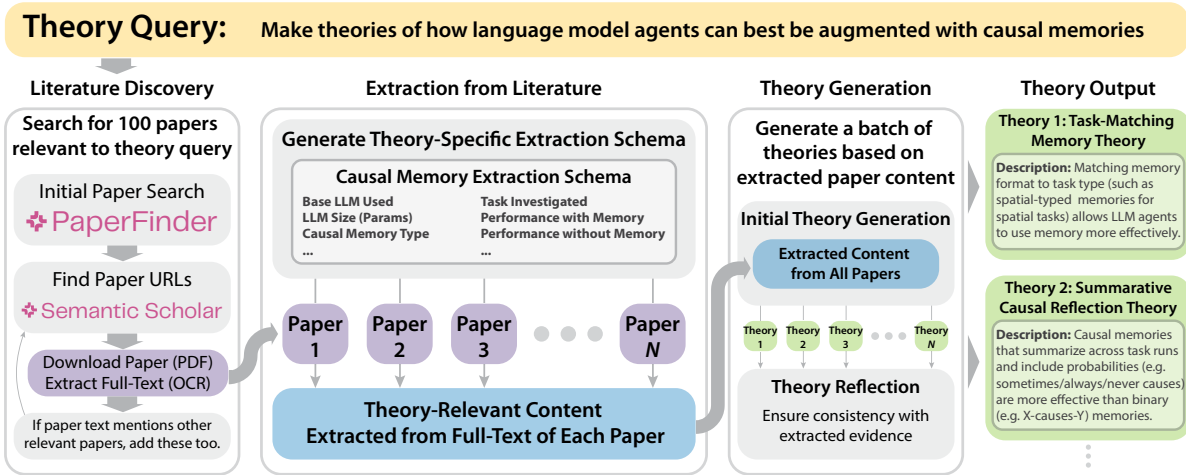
Theory Query: Make theories of how language model agents can best be augmented with causal memories

Literature Discovery

Search for 100 papers relevant to theory query

Initial Paper Search
PaperFinder

Find Paper URLs
Semantic Scholar

Download Paper (PDF)
Extract Full-Text (OCR)

If paper text mentions other relevant papers, add these too.

Extraction from Literature

Generate Theory-Specific Extraction Schema

Causal Memory Extraction Schema

Base LLM Used
LLM Size (Params)
Causal Memory Type
...

Task Investigated
Performance with Memory
Performance without Memory
...

Paper 1
Paper 2
Paper 3
Paper $N$

Theory-Relevant Content Extracted from Full-Text of Each Paper

Theory Generation

Generate a batch of theories based on extracted paper content

Initial Theory Generation

Extracted Content from All Papers

Theory 1
Theory 2
Theory 3
Theory $N$

Theory Reflection

Ensure consistency with extracted evidence

Theory Output

Theory 1: Task-Matching Memory Theory

Description: Matching memory format to task type (such as spatial-typed memories for spatial tasks) allows LLM agents to use memory more effectively.

Theory 2: Summarative Causal Reflection Theory

Description: Causal memories that summarize across task runs and include probabilities (e.g. sometimes/always/never causes) are more effective than binary (e.g. X-causes-Y) memories.